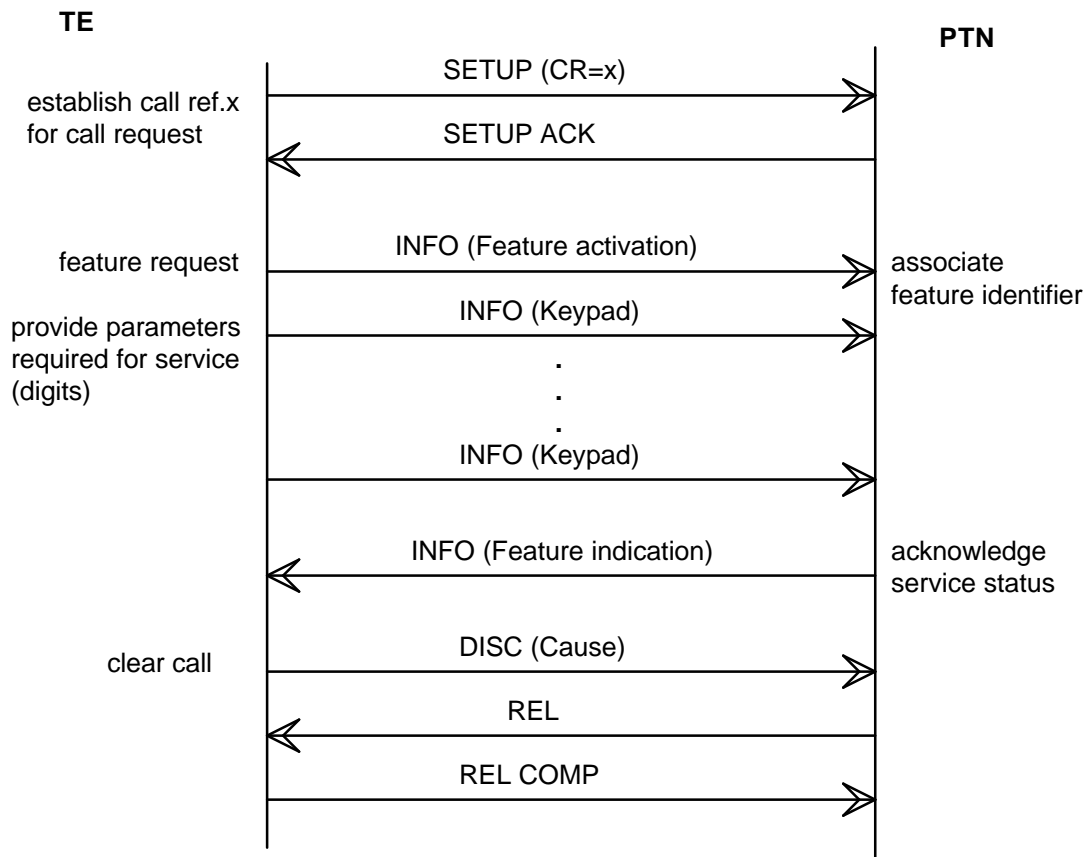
TE

PTN

establish call ref.x for call request

SETUP (CR=x)

SETUP ACK

feature request

INFO (Feature activation)

associate feature identifier

provide parameters required for service (digits)

INFO (Keypad)

.
.
.

INFO (Keypad)

INFO (Feature indication)

acknowledge service status

clear call

DISC (Cause)

REL

REL COMP